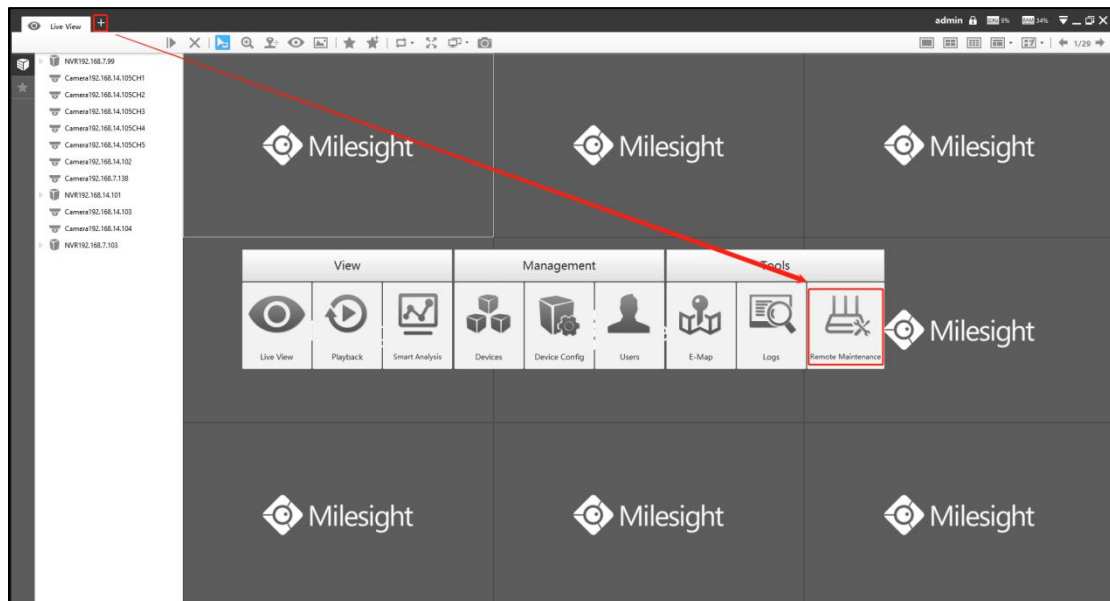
Live View +

admin CPU 9% RAM 34%

1/29

NVR192.168.7.99
Camera192.168.14.105CH1
Camera192.168.14.105CH2
Camera192.168.14.105CH3
Camera192.168.14.105CH4
Camera192.168.14.105CH5
Camera192.168.14.102
Camera192.168.7.138
NVR192.168.14.101
Camera192.168.14.103
Camera192.168.14.104
NVR192.168.7.103

Milesight

Milesight

Milesight

View

Management

Tools

Live View

Playback

Smart Analysis

Devices

Device Config

Users

E-Map

Logs

Remote Maintenance

Milesight

Milesight

Milesight

Milesight